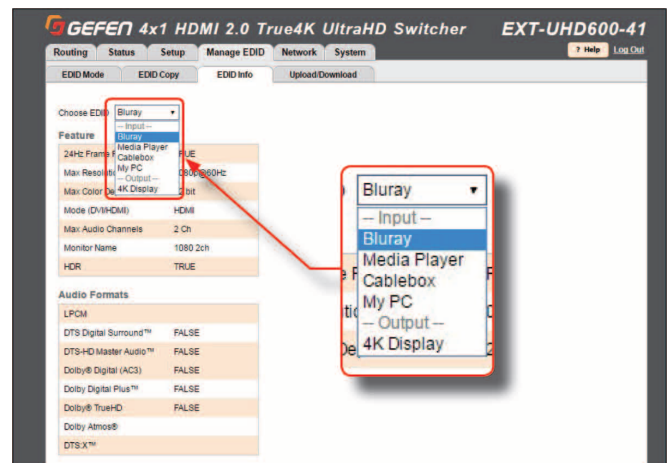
GEFEN 4x1 HDMI 2.0 True4K UltraHD Switcher EXT-UHD600-41

Routing | Status | Setup | Manage EDID | Network | System

? Help | Log Out

EDID Mode | EDID Copy | EDID Info | Upload/Download

Choose EDID Bluray

-- Input --
Bluray
Media Player
Cablebox
My PC
-- Output --
4K Display

Feature

| | |
|---|---|
| 24Hz Frame R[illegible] | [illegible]RUE |
| Max Resoluti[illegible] | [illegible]080p@60Hz |
| Max Color De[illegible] | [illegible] bit |
| Mode (DVI/HDMI) | HDMI |
| Max Audio Channels | 2 Ch |
| Monitor Name | 1080.2ch |
| HDR | TRUE |

Audio Formats

| | |
|---|---|
| LPCM | |
| DTS Digital Surround™ | FALSE |
| DTS-HD Master Audio™ | FALSE |
| Dolby® Digital (AC3) | FALSE |
| Dolby Digital Plus™ | FALSE |
| Dolby® TrueHD | FALSE |
| Dolby Atmos® | |
| DTS:X™ | |

Bluray
-- Input --
Bluray
Media Player
Cablebox
My PC
-- Output --
4K Display